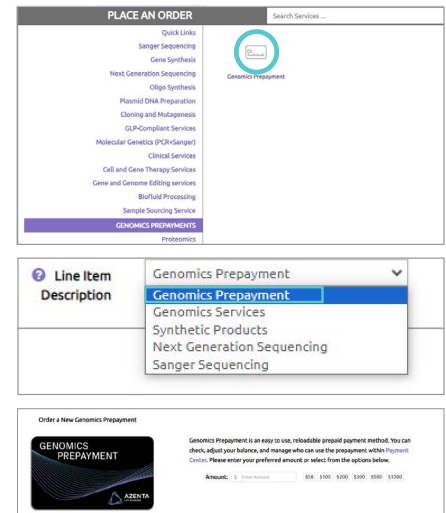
PLACE AN ORDER

Search Services ...

Quick Links
Sanger Sequencing
Gene Synthesis
Next Generation Sequencing
Oligo Synthesis
Plasmid DNA Preparation
Cloning and Mutagenesis
GLP-Compliant Services
Molecular Genetics (PCR+Sanger)
Clinical Services
Cell and Gene Therapy Services
Gene and Genome Editing services
Biofluid Processing
Sample Sourcing Service
GENOMICS PREPAYMENTS
Proteomics

Genomics Prepayment

Line Item Description

Genomics Prepayment

Genomics Prepayment
Genomics Services
Synthetic Products
Next Generation Sequencing
Sanger Sequencing

Order a New Genomics Prepayment

GENOMICS PREPAYMENT

AZENTA

Genomics Prepayment is an easy to use, reloadable prepaid payment method. You can check, adjust your balance, and manage who can use the prepayment within Payment Center. Please enter your preferred amount or select from the options below.

Amount: $ Enter Amount $50 $100 $200 $300 $500 $1000